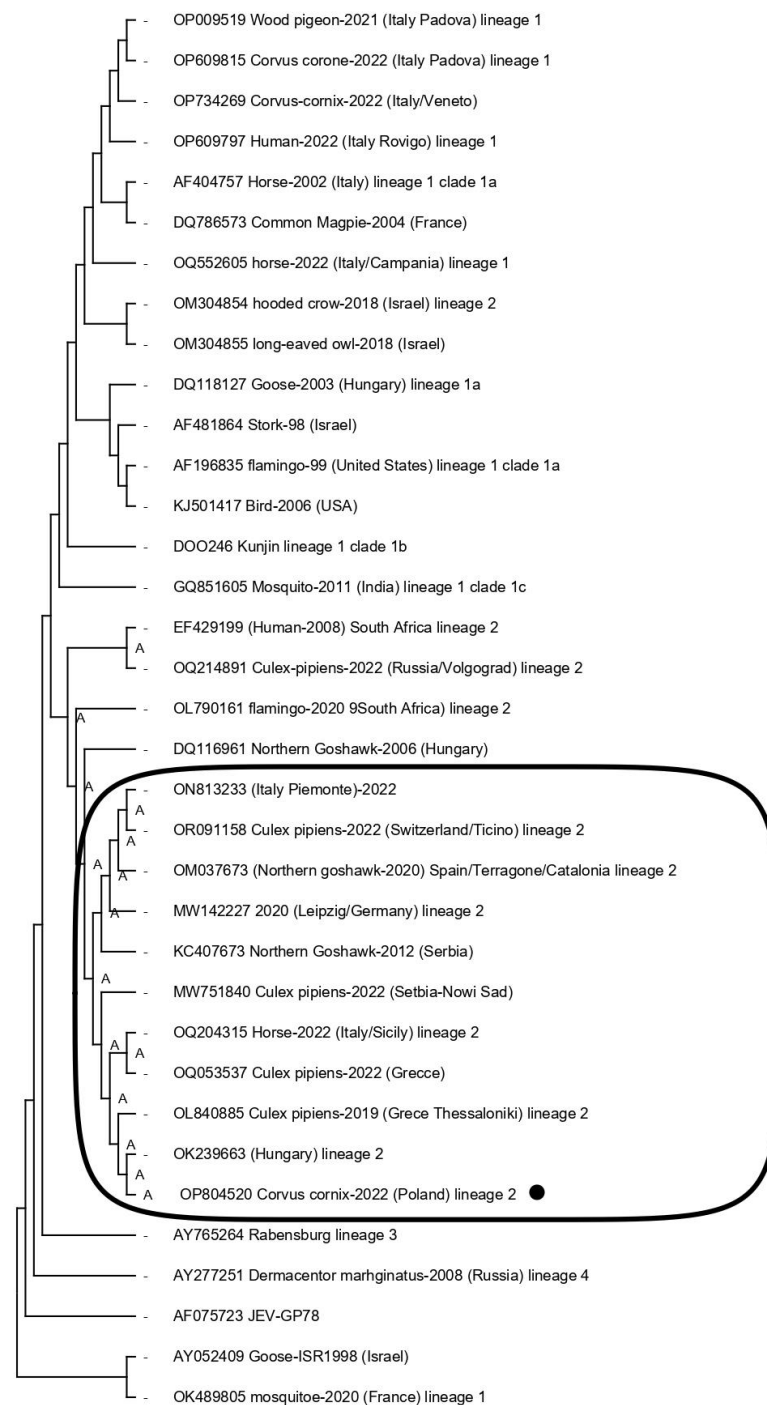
- OP009519 Wood pigeon-2021 (Italy Padova) lineage 1
- OP609815 Corvus corone-2022 (Italy Padova) lineage 1
- OP734269 Corvus-cornix-2022 (Italy/Veneto)
- OP609797 Human-2022 (Italy Rovigo) lineage 1
- AF404757 Horse-2002 (Italy) lineage 1 clade 1a
- DQ786573 Common Magpie-2004 (France)
- OQ552605 horse-2022 (Italy/Campania) lineage 1
- OM304854 hooded crow-2018 (Israel) lineage 2
- OM304855 long-eaved owl-2018 (Israel)
- DQ118127 Goose-2003 (Hungary) lineage 1a
- AF481864 Stork-98 (Israel)
- AF196835 flamingo-99 (United States) lineage 1 clade 1a
- KJ501417 Bird-2006 (USA)
- DOO246 Kunjin lineage 1 clade 1b
- GQ851605 Mosquito-2011 (India) lineage 1 clade 1c
- EF429199 (Human-2008) South Africa lineage 2
A
- OQ214891 Culex-pipiens-2022 (Russia/Volgograd) lineage 2
A
- OL790161 flamingo-2020 9South Africa) lineage 2
- DQ116961 Northern Goshawk-2006 (Hungary)
A
- ON813233 (Italy Piemonte)-2022
A
- OR091158 Culex pipiens-2022 (Switzerland/Ticino) lineage 2
A
A
- OM037673 (Northern goshawk-2020) Spain/Terragone/Catalonia lineage 2
A
- MW142227 2020 (Leipzig/Germany) lineage 2
- KC407673 Northern Goshawk-2012 (Serbia)
A
- MW751840 Culex pipiens-2022 (Setbia-Nowi Sad)
A
A
- OQ204315 Horse-2022 (Italy/Sicily) lineage 2
- OQ053537 Culex pipiens-2022 (Grecce)
A
- OL840885 Culex pipiens-2019 (Grece Thessaloniki) lineage 2
A
- OK239663 (Hungary) lineage 2
A
A
OP804520 Corvus cornix-2022 (Poland) lineage 2
- AY765264 Rabensburg lineage 3
- AY277251 Dermacentor marhginatus-2008 (Russia) lineage 4
- AF075723 JEV-GP78
- AY052409 Goose-ISR1998 (Israel)
- OK489805 mosquitoe-2020 (France) lineage 1